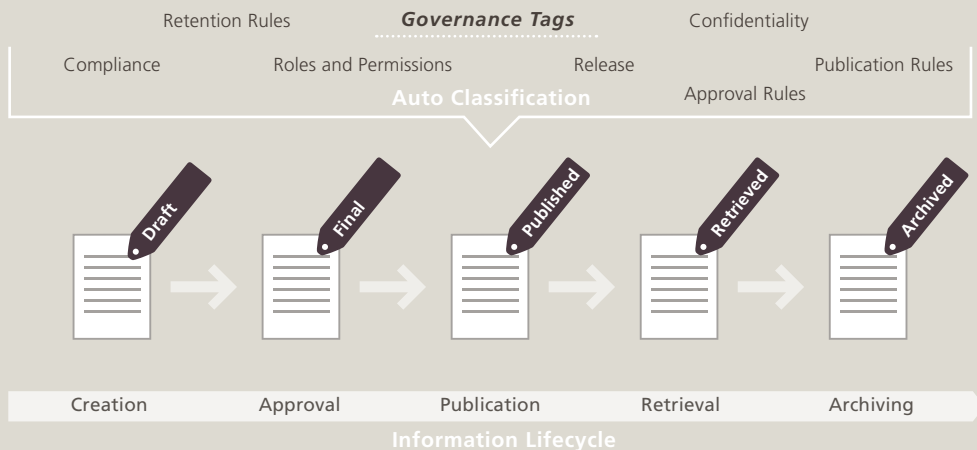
Retention Rules

Governance Tags

Confidentiality

Compliance

Roles and Permissions

Release

Publication Rules

Auto Classification

Approval Rules

Draft

Final

Published

Retrieved

Archived

Creation

Approval

Publication

Retrieval

Archiving

Information Lifecycle